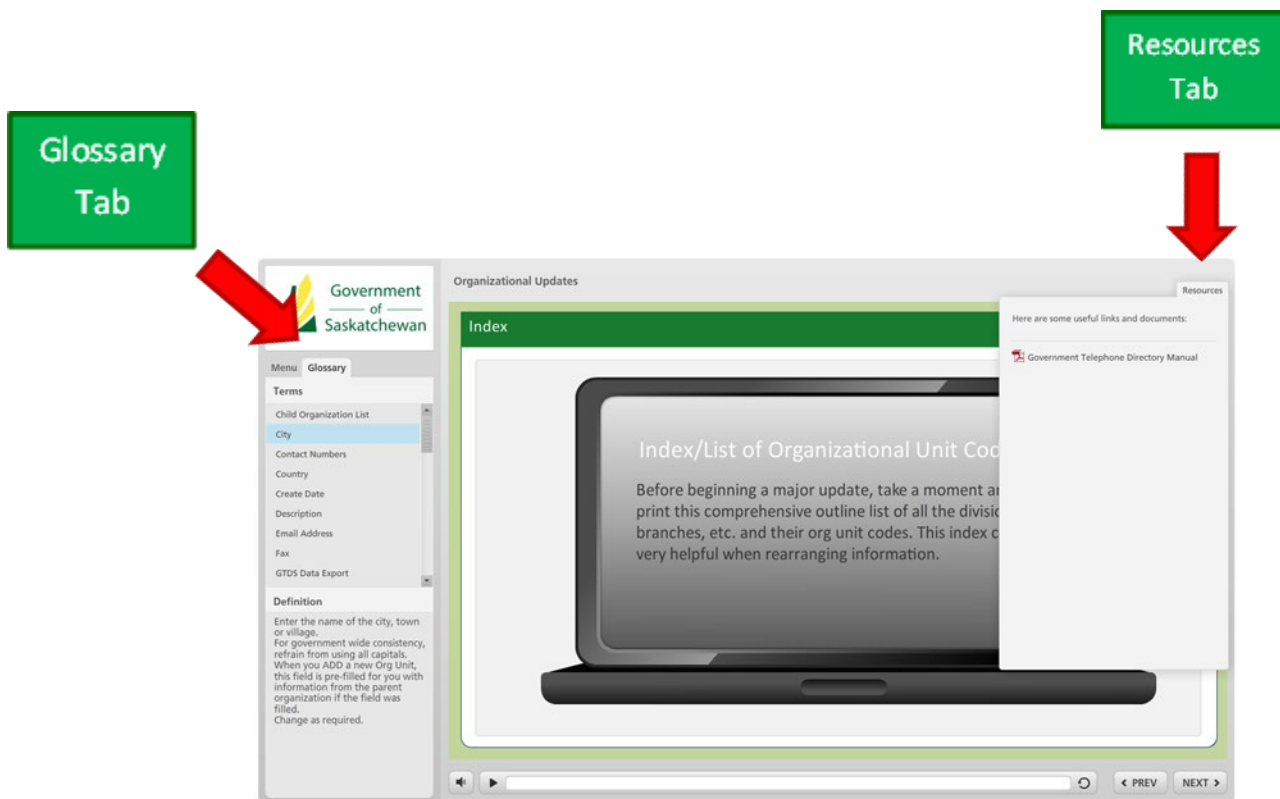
Resources Tab

Glossary Tab

Government of Saskatchewan

Menu Glossary

Terms

Child Organization List
City
Contact Numbers
Country
Create Date
Description
Email Address
Fax
GTDS Data Export

Definition

Enter the name of the city, town or village.
For government wide consistency, refrain from using all capitals.
When you ADD a new Org Unit, this field is pre-filled for you with information from the parent organization if the field was filled.
Change as required.

Organizational Updates

Resources

Index

Here are some useful links and documents:

Government Telephone Directory Manual

Index/List of Organizational Unit Coc

Before beginning a major update, take a moment ar print this comprehensive outline list of all the divisio branches, etc. and their org unit codes. This index c very helpful when rearranging information.

‹ PREV NEXT ›